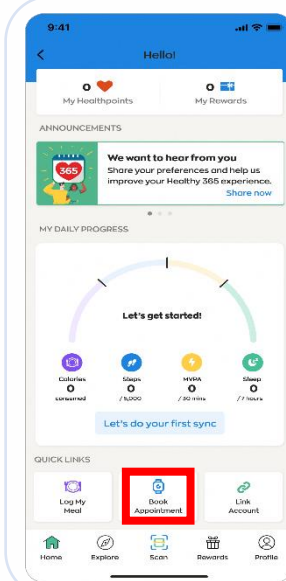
9:41

Hello!

0 My Healthpoints

0 My Rewards

ANNOUNCEMENTS

365

We want to hear from you

Share your preferences and help us improve your Healthy 365 experience.

Share now

MY DAILY PROGRESS

Let's get started!

Calories 0 consumed

Steps 0 / 5,000

MVPA 0 / 30 mins

Sleep 0 / 7 hours

Let's do your first sync

QUICK LINKS

Log My Meal

Book Appointment

Link Account

Home

Explore

Scan

Rewards

Profile